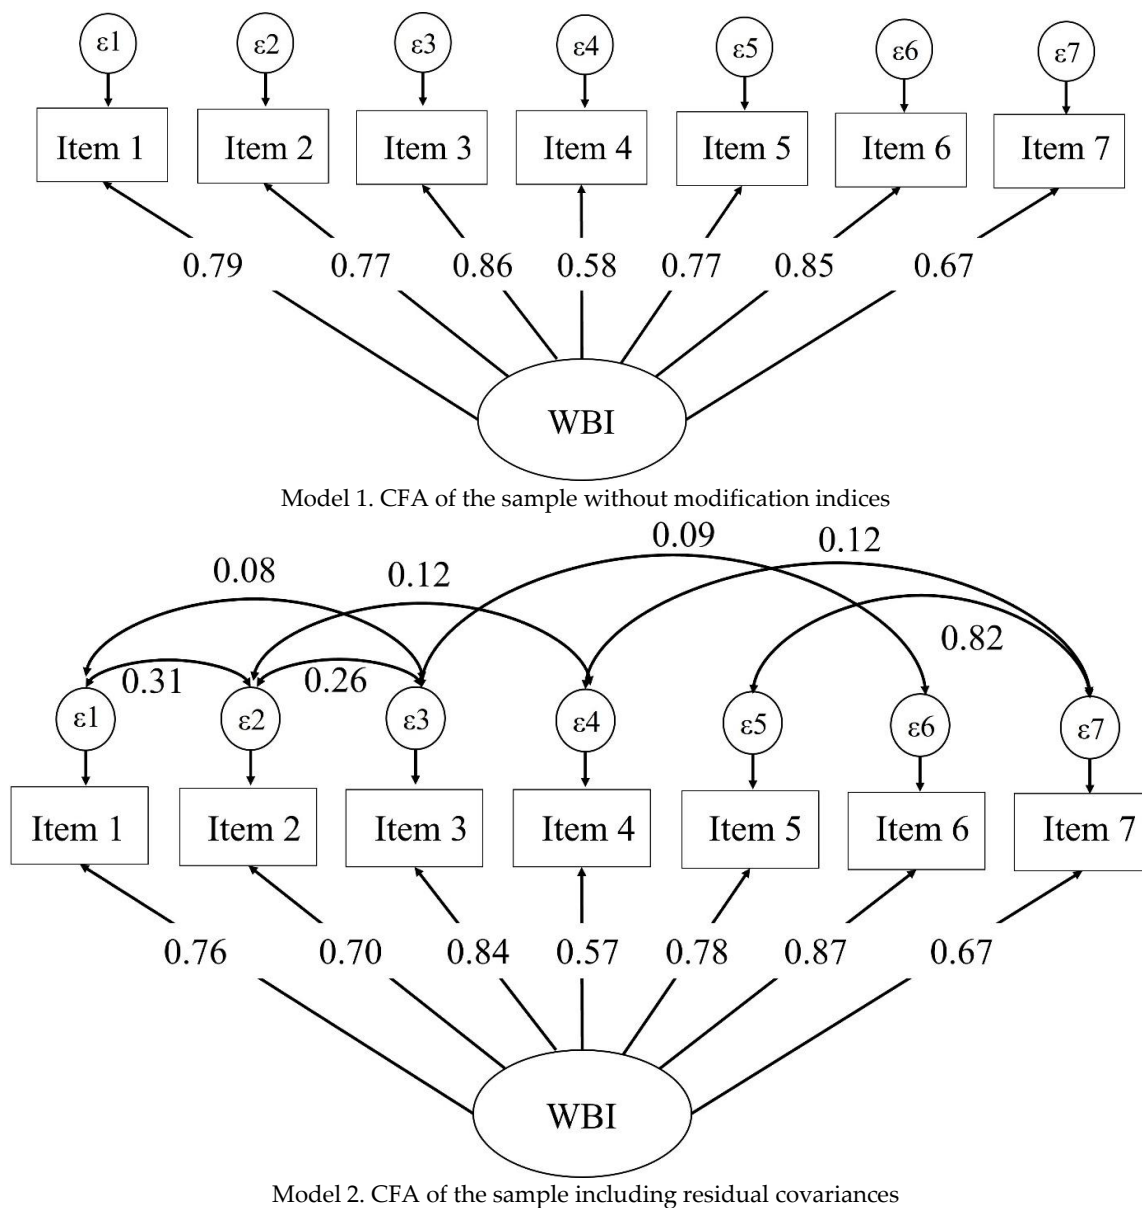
ε1 ε2 ε3 ε4 ε5 ε6 ε7

Item 1 Item 2 Item 3 Item 4 Item 5 Item 6 Item 7

0.79 0.77 0.86 0.58 0.77 0.85 0.67

WBI

Model 1. CFA of the sample without modification indices

0.09 0.12

0.08 0.12

0.82

0.31 0.26

ε1 ε2 ε3 ε4 ε5 ε6 ε7

Item 1 Item 2 Item 3 Item 4 Item 5 Item 6 Item 7

0.76 0.70 0.84 0.57 0.78 0.87 0.67

WBI

Model 2. CFA of the sample including residual covariances